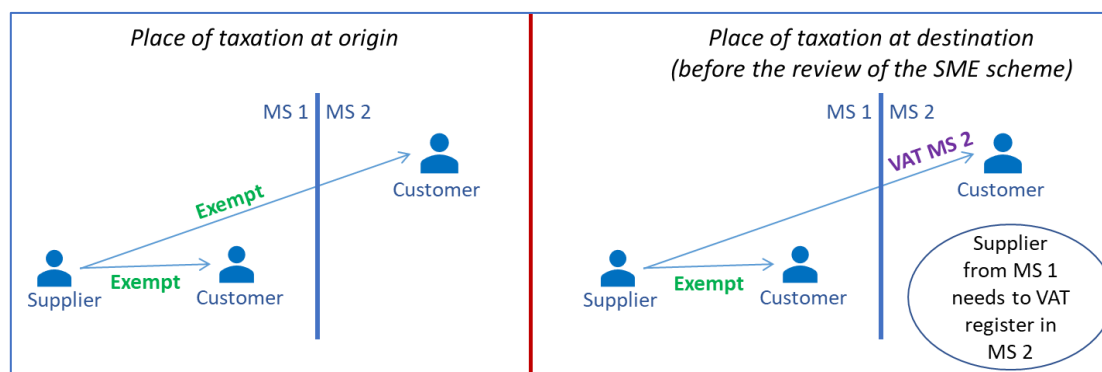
Place of taxation at origin

MS 1 MS 2

Customer

Exempt

Supplier

Exempt

Customer

Place of taxation at destination (before the review of the SME scheme)

MS 1 MS 2

VAT MS 2

Customer

Supplier

Exempt

Customer

Supplier from MS 1 needs to VAT register in MS 2